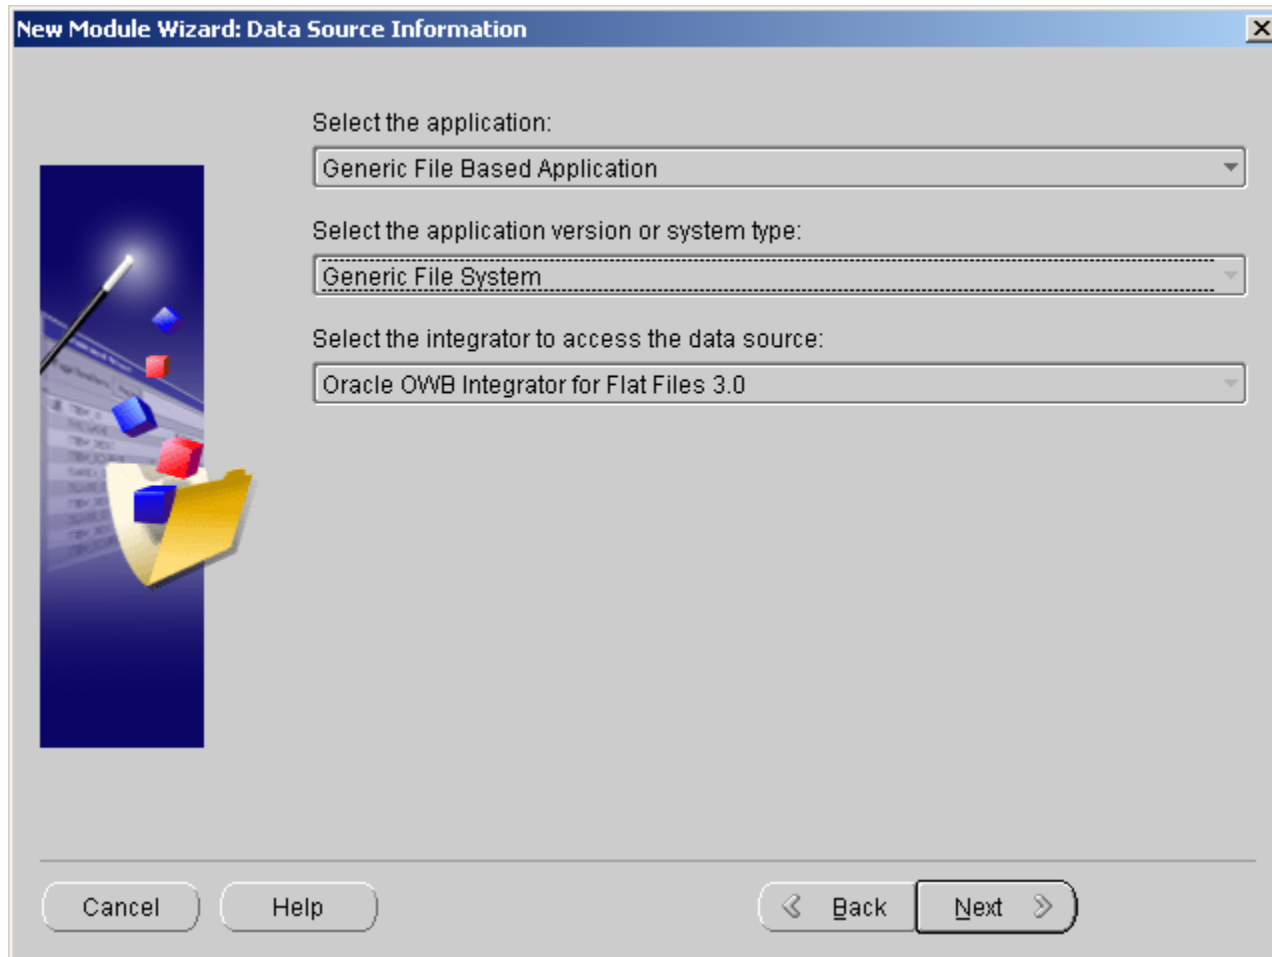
New Module Wizard: Data Source Information

Select the application:

Generic File Based Application

Select the application version or system type:

Generic File System

Select the integrator to access the data source:

Oracle OWB Integrator for Flat Files 3.0

Cancel

Help

Back

Next